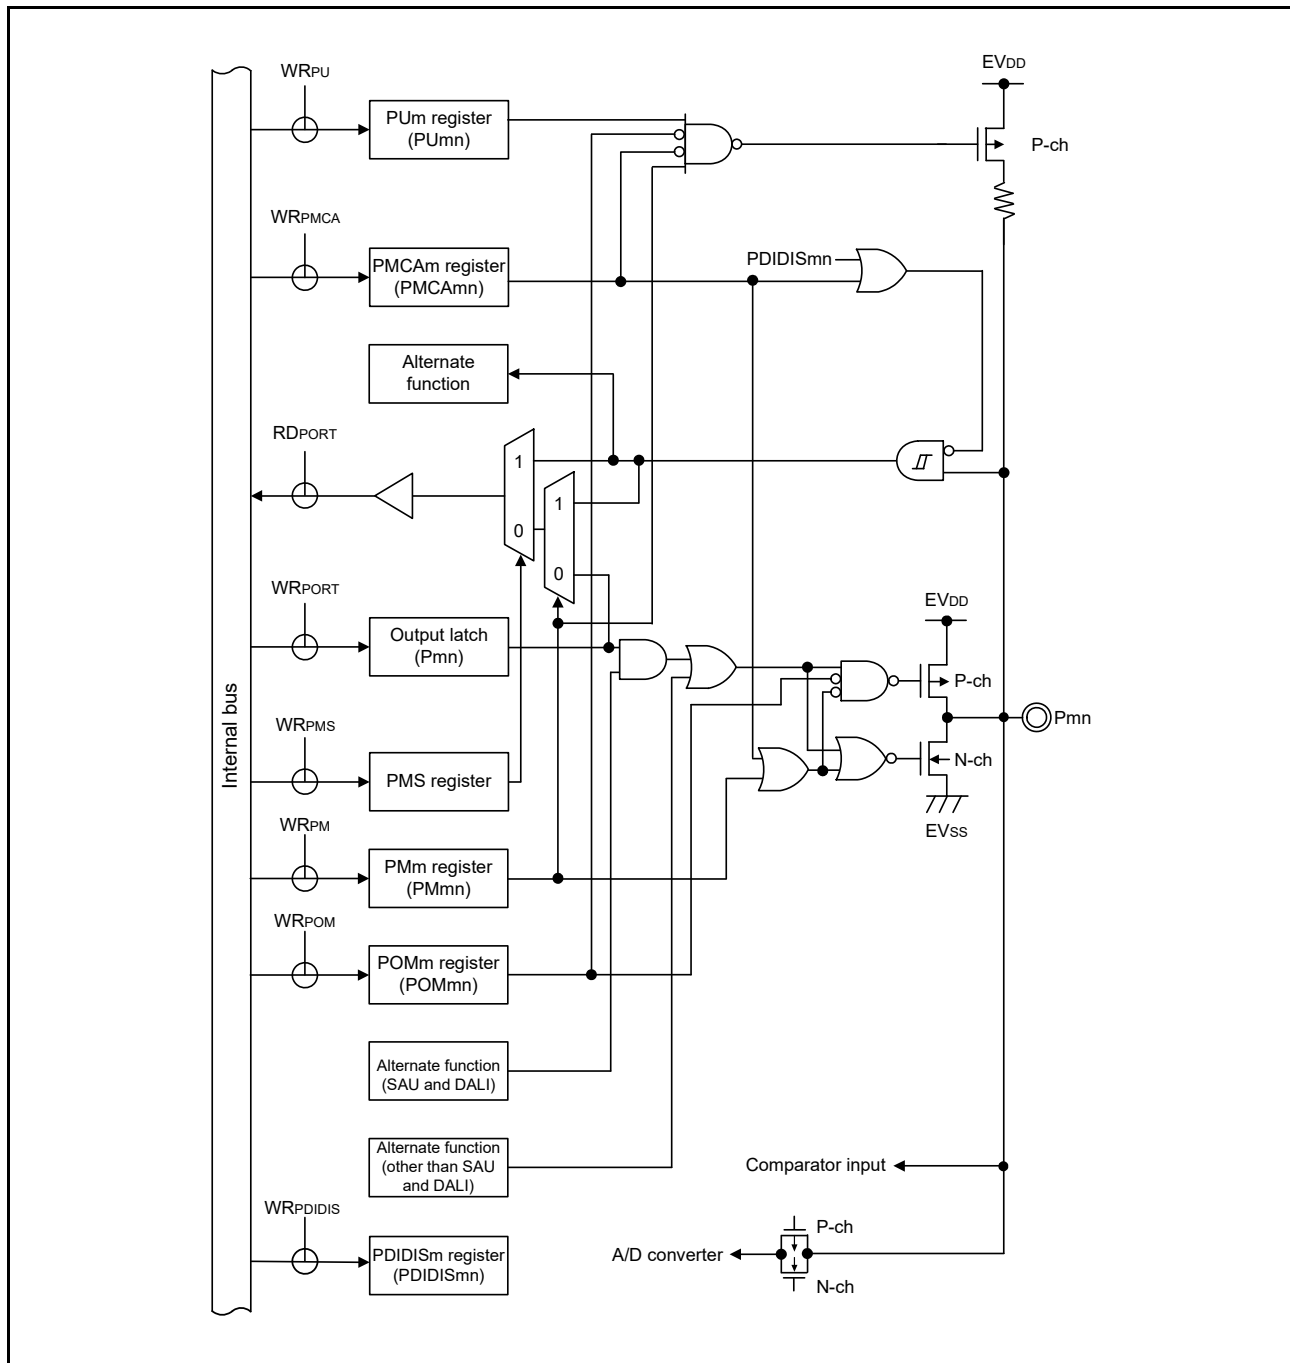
WR$_{PU}$

PUm register (PUmn)

EV$_{DD}$

P-ch

WR$_{PMCA}$

PMCAm register (PMCAmn)

PDIDISmn

Alternate function

RD$_{PORT}$

1

0

1

0

WR$_{PORT}$

Output latch (Pmn)

EV$_{DD}$

P-ch

Pmn

Internal bus

WR$_{PMS}$

PMS register

N-ch

EV$_{SS}$

WR$_{PM}$

PMm register (PMmn)

WR$_{POM}$

POMm register (POMmn)

Alternate function (SAU and DALI)

Alternate function (other than SAU and DALI)

Comparator input

WR$_{PDIDIS}$

PDIDISm register (PDIDISmn)

A/D converter

P-ch

N-ch